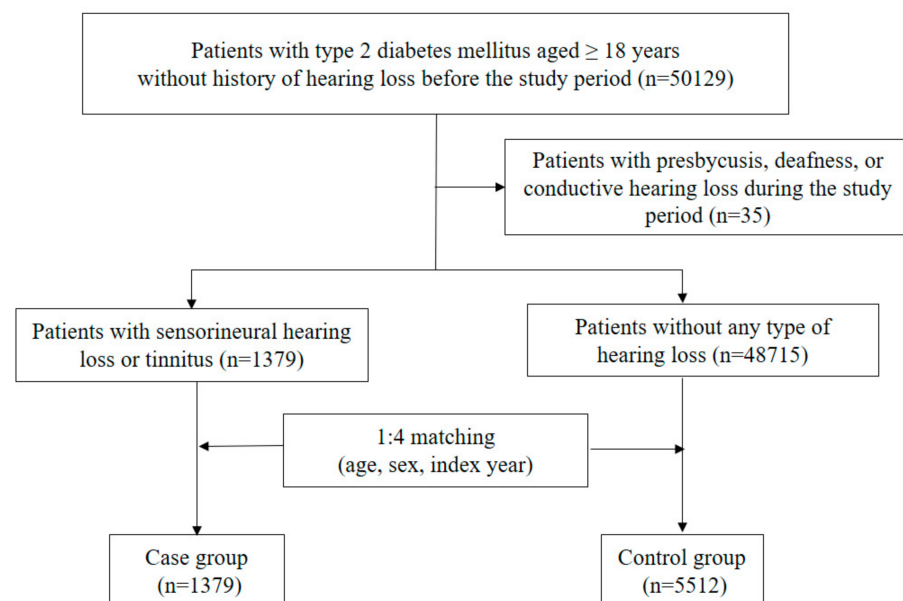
Patients with type 2 diabetes mellitus aged $\geq$ 18 years without history of hearing loss before the study period (n=50129)

Patients with presbycusis, deafness, or conductive hearing loss during the study period (n=35)

Patients with sensorineural hearing loss or tinnitus (n=1379)

Patients without any type of hearing loss (n=48715)

1:4 matching (age, sex, index year)

Case group (n=1379)

Control group (n=5512)